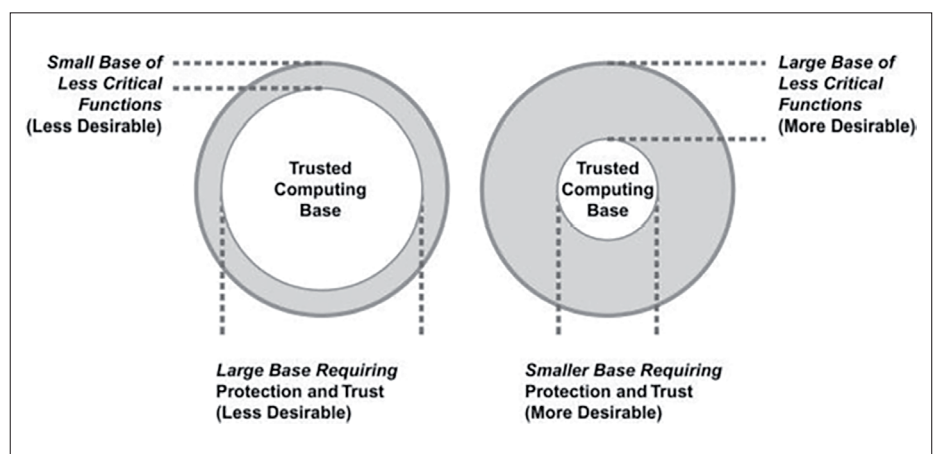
Small Base of Less Critical Functions (Less Desirable)

Trusted Computing Base

Large Base of Less Critical Functions (More Desirable)

Trusted Computing Base

Large Base Requiring Protection and Trust (Less Desirable)

Smaller Base Requiring Protection and Trust (More Desirable)